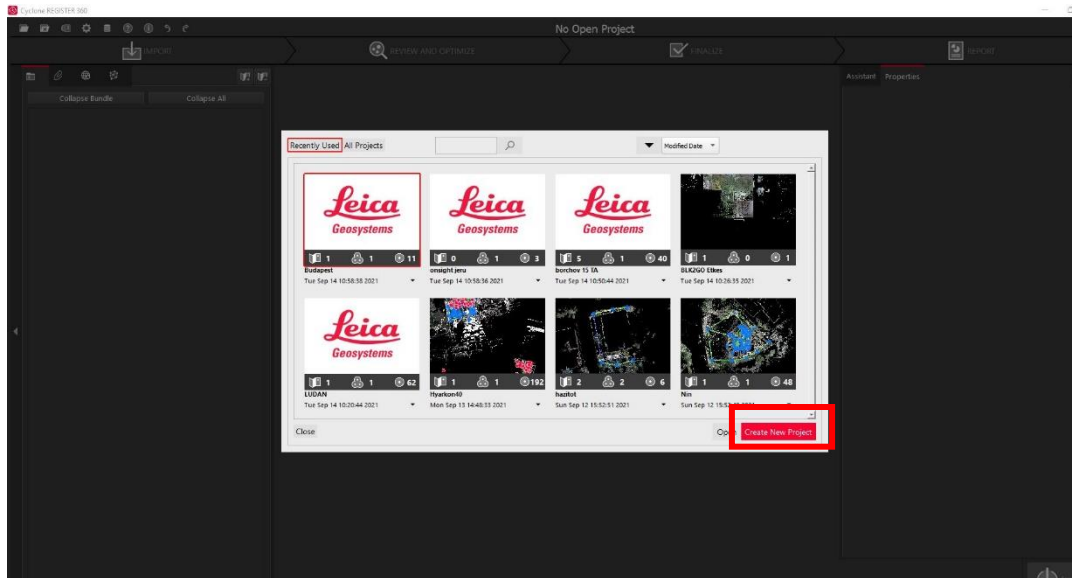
Cyclone REGISTER 360

No Open Project

IMPORT

REVIEW AND OPTIMIZE

FINALIZE

REPORT

Collapse Bundle

Collapse All

Assistant

Properties

Recently Used

All Projects

Modified Date

Leica Geosystems

1 1 11

Budapest

Tue Sep 14 10:58:58 2021

Leica Geosystems

0 1 3

onsight jeru

Tue Sep 14 10:58:36 2021

Leica Geosystems

5 1 40

borchov 15 TA

Tue Sep 14 10:50:44 2021

1 0 1

BLK2GO Etkes

Tue Sep 14 10:26:35 2021

Leica Geosystems

1 1 62

LUDAN

Tue Sep 14 10:20:44 2021

1 1 192

Hyarkon40

Mon Sep 13 14:48:33 2021

2 2 6

hazilot

Sun Sep 12 15:52:51 2021

1 1 48

Nin

Sun Sep 12 15:5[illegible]

Close

Open

Create New Project